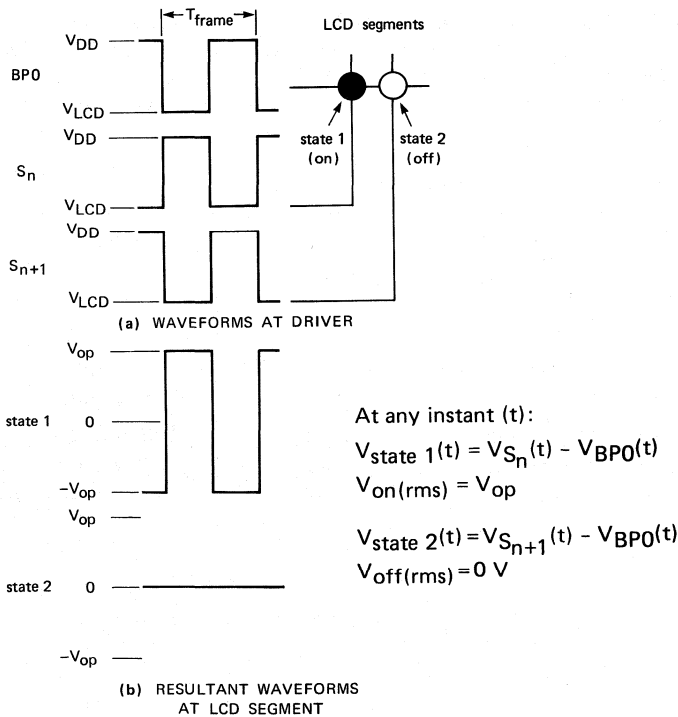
$T_{frame}$

LCD segments

BP0

$V_{DD}$

$V_{LCD}$

state 1 (on)

state 2 (off)

$S_n$

$V_{DD}$

$V_{LCD}$

$S_{n+1}$

$V_{DD}$

$V_{LCD}$

(a) WAVEFORMS AT DRIVER

$V_{op}$

state 1

0

$-V_{op}$

$V_{op}$

state 2

0

$-V_{op}$

At any instant (t):

$V_{state\ 1}(t) = V_{S_n}(t) - V_{BP0}(t)$

$V_{on(rms)} = V_{op}$

$V_{state\ 2}(t) = V_{S_{n+1}}(t) - V_{BP0}(t)$

$V_{off(rms)} = 0\ V$

(b) RESULTANT WAVEFORMS AT LCD SEGMENT